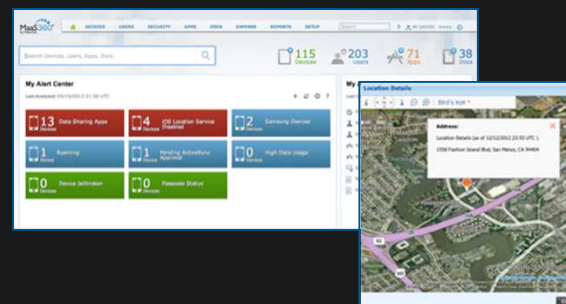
MaaS360

DEVICES USERS SECURITY APPS DOCS EXPENSE REPORTS SETUP

Search Devices, Users, Apps, Docs

115 Devices
203 Users
71 Apps
38 Docs

My Alert Center

Last Analyzed: 05/10/2013 21:38 UTC

13 Devices Data Sharing Apps
4 Devices iOS Location Service Disabled
2 Devices Samsung Devices
1 Device Roaming
1 Device Pending ActiveSync Approval
0 Devices High Data Usage
0 Devices Device Jailbroken
0 Devices Passcode Status

My

Location Details

Bird's eye

Address:

Location Details (as of 12/12/2012 23:55 UTC)

1558 Fashion Island Blvd, San Mateo, CA 94404